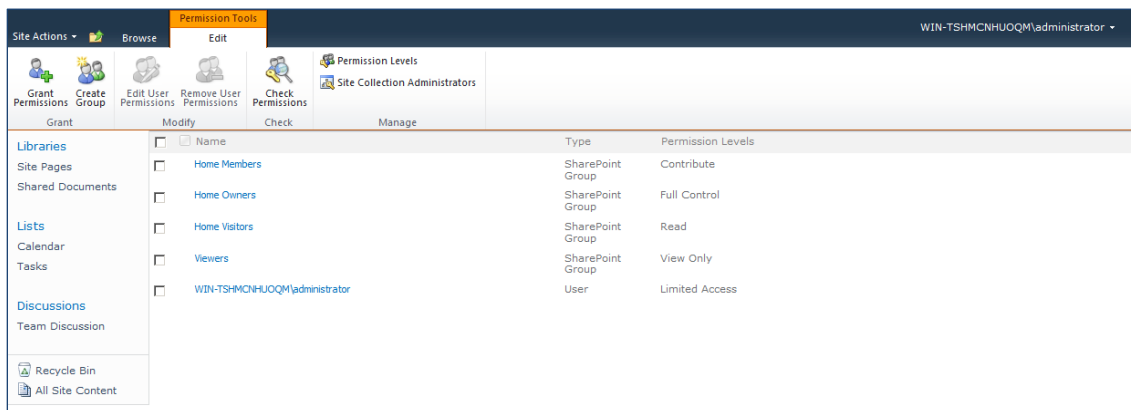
Site Actions ▾ Browse Permission Tools Edit WIN-TSHMCNHUOQM\administrator ▾

Grant Permissions Create Group
Grant

Edit User Permissions Remove User Permissions
Modify

Check Permissions
Check

Permission Levels
Site Collection Administrators
Manage

Libraries
Site Pages
Shared Documents

Lists
Calendar
Tasks

Discussions
Team Discussion

Recycle Bin
All Site Content

| | Name | Type | Permission Levels |
|---|---|---|---|
| | Home Members | SharePoint Group | Contribute |
| | Home Owners | SharePoint Group | Full Control |
| | Home Visitors | SharePoint Group | Read |
| | Viewers | SharePoint Group | View Only |
| | WIN-TSHMCNHUOQM\administrator | User | Limited Access |